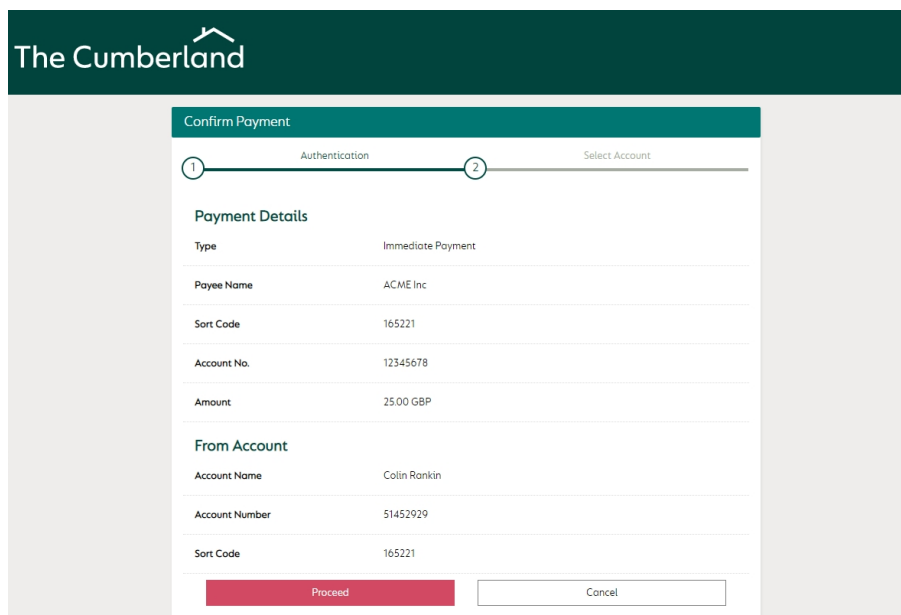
The Cumberland

Confirm Payment

1 Authentication 2 Select Account

Payment Details

| | |
|---|---|
| Type | Immediate Payment |
| Payee Name | ACME Inc |
| Sort Code | 165221 |
| Account No. | 12345678 |
| Amount | 25.00 GBP |

From Account

| | |
|---|---|
| Account Name | Colin Rankin |
| Account Number | 51452929 |
| Sort Code | 165221 |

Proceed Cancel